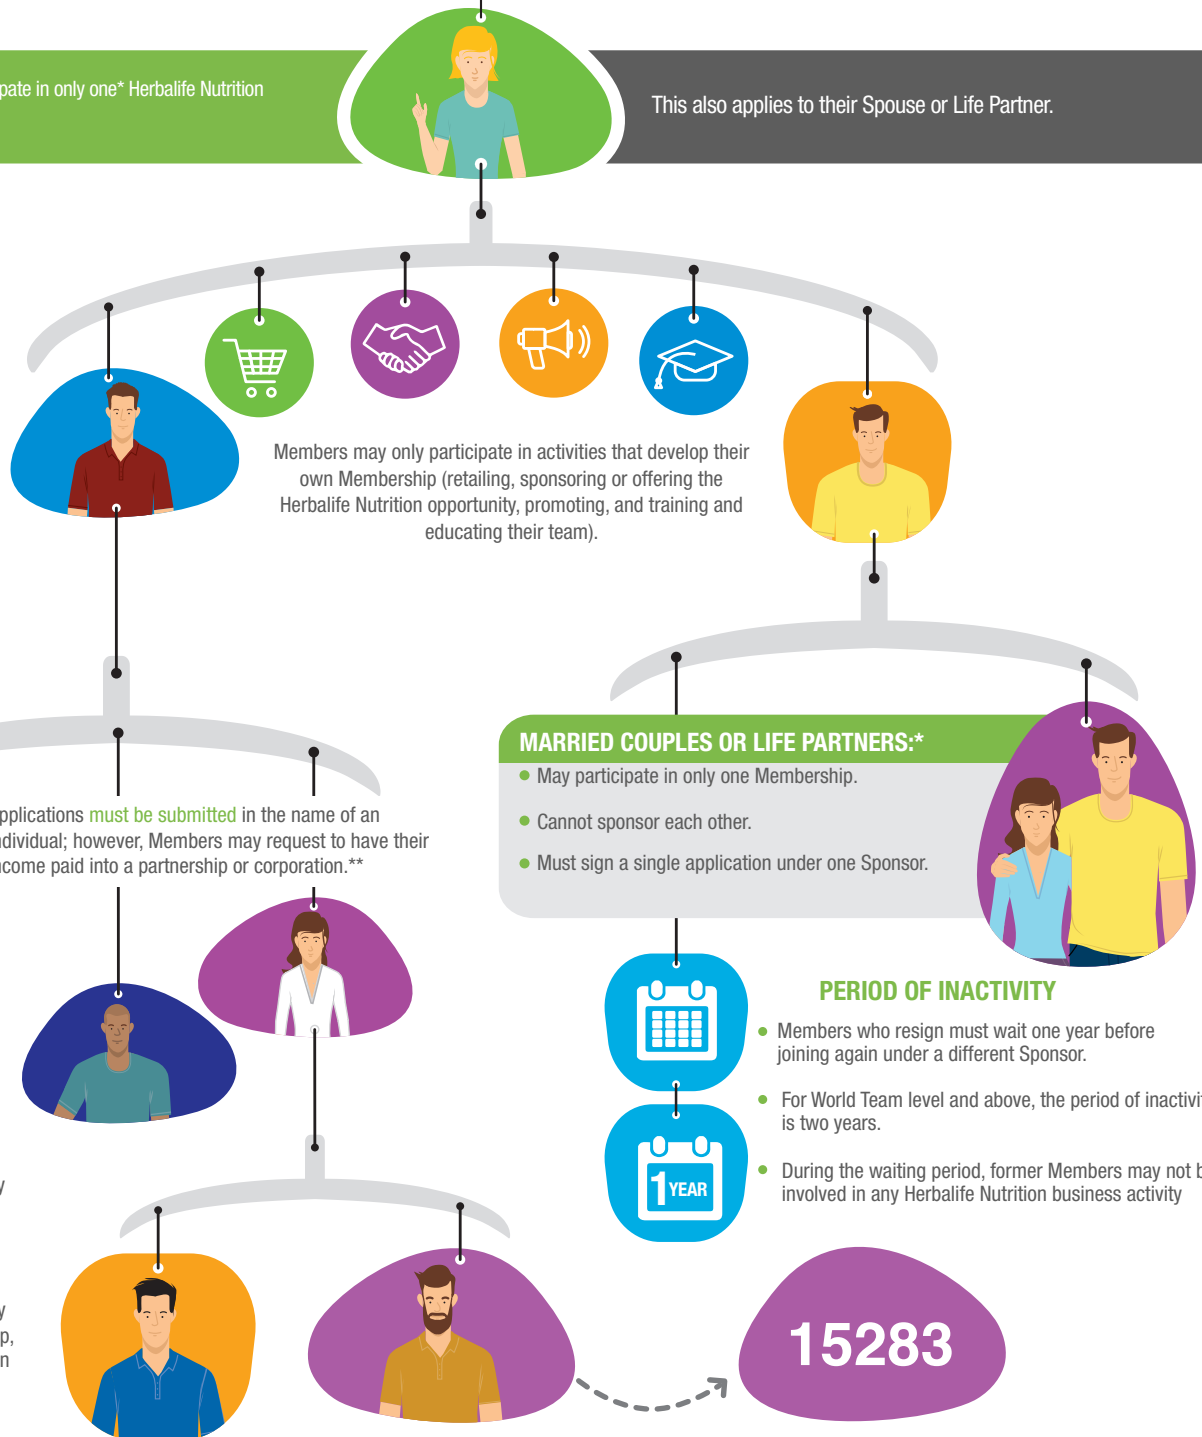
pate in only one* Herbalife Nutrition

This also applies to their Spouse or Life Partner.

Members may only participate in activities that develop their own Membership (retailing, sponsoring or offering the Herbalife Nutrition opportunity, promoting, and training and educating their team).

pplications must be submitted in the name of an ndividual; however, Members may request to have their ncome paid into a partnership or corporation.**

MARRIED COUPLES OR LIFE PARTNERS:*

May participate in only one Membership.

Cannot sponsor each other.

Must sign a single application under one Sponsor.

PERIOD OF INACTIVITY

Members who resign must wait one year before joining again under a different Sponsor.

For World Team level and above, the period of inactivi is two years.

During the waiting period, former Members may not b involved in any Herbalife Nutrition business activity

1 YEAR

y

y
p,
n

15283